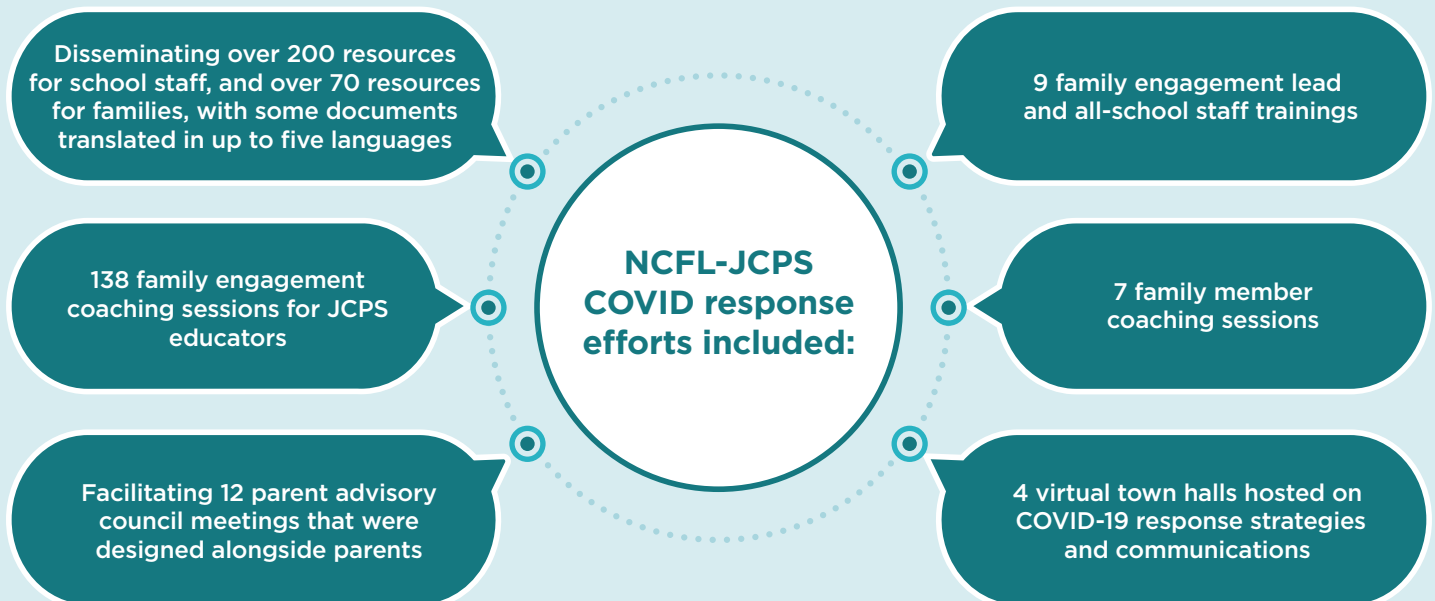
NCFL-JCPS COVID response efforts included:

Disseminating over 200 resources for school staff, and over 70 resources for families, with some documents translated in up to five languages

138 family engagement coaching sessions for JCPS educators

Facilitating 12 parent advisory council meetings that were designed alongside parents

9 family engagement lead and all-school staff trainings

7 family member coaching sessions

4 virtual town halls hosted on COVID-19 response strategies and communications